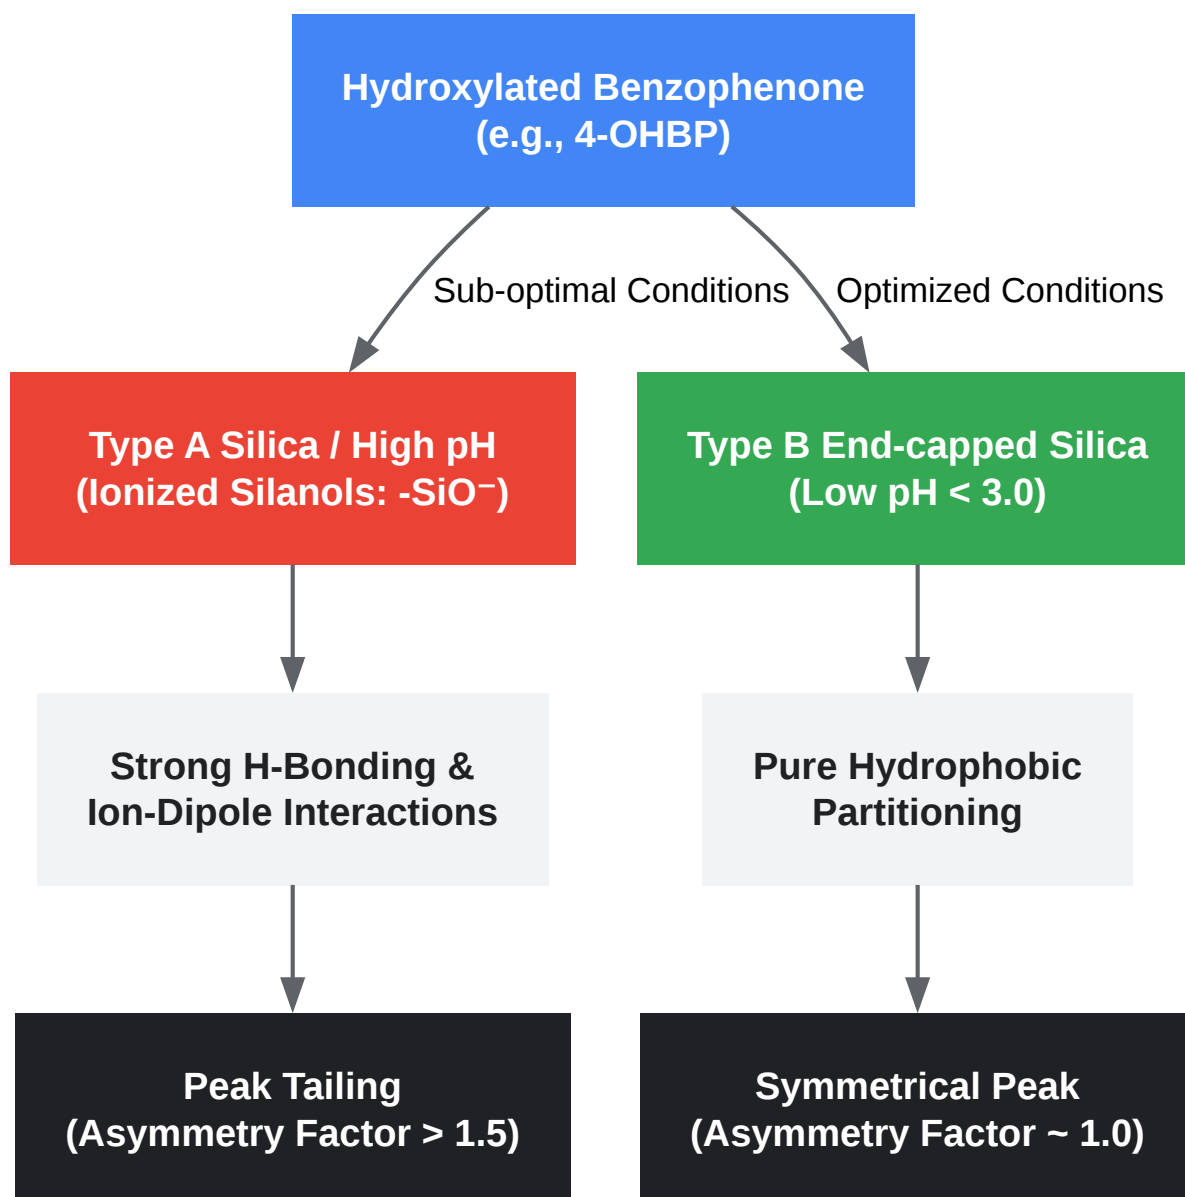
Hydroxylated Benzophenone
(e.g., 4-OHBP)

Sub-optimal Conditions

Optimized Conditions

Type A Silica / High pH
(Ionized Silanols: -SiO⁻)

Type B End-capped Silica
(Low pH < 3.0)

Strong H-Bonding &
Ion-Dipole Interactions

Pure Hydrophobic
Partitioning

Peak Tailing
(Asymmetry Factor > 1.5)

Symmetrical Peak
(Asymmetry Factor ~ 1.0)